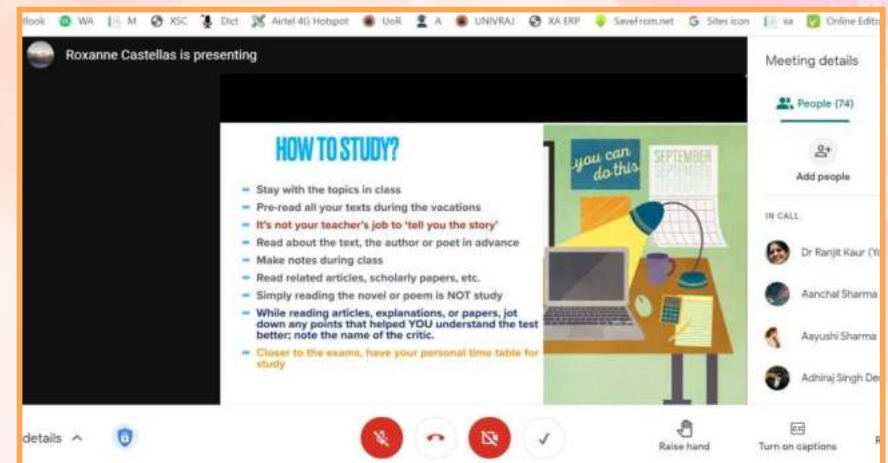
flook WA M XSC Dict Airtel 4G Hotspot UoR A UNIVRAJ XA ERP SaveFrom.net Sites icon xa Online Edito

Roxanne Castellas is presenting

HOW TO STUDY?

- Stay with the topics in class
- Pre-read all your texts during the vacations
- It's not your teacher's job to 'tell you the story'
- Read about the text, the author or poet in advance
- Make notes during class
- Read related articles, scholarly papers, etc.
- Simply reading the novel or poem is NOT study
- While reading articles, explanations, or papers, jot down any points that helped YOU understand the test better; note the name of the critic.
- Closer to the exams, have your personal time table for study

you can do this

SEPTEMBER

Meeting details

People (74)

Add people

IN CALL

Dr Ranjit Kaur (Yo

Aanchal Sharma

Aayushi Sharma

Adhiraj Singh De

details ^

Raise hand

Turn on captions